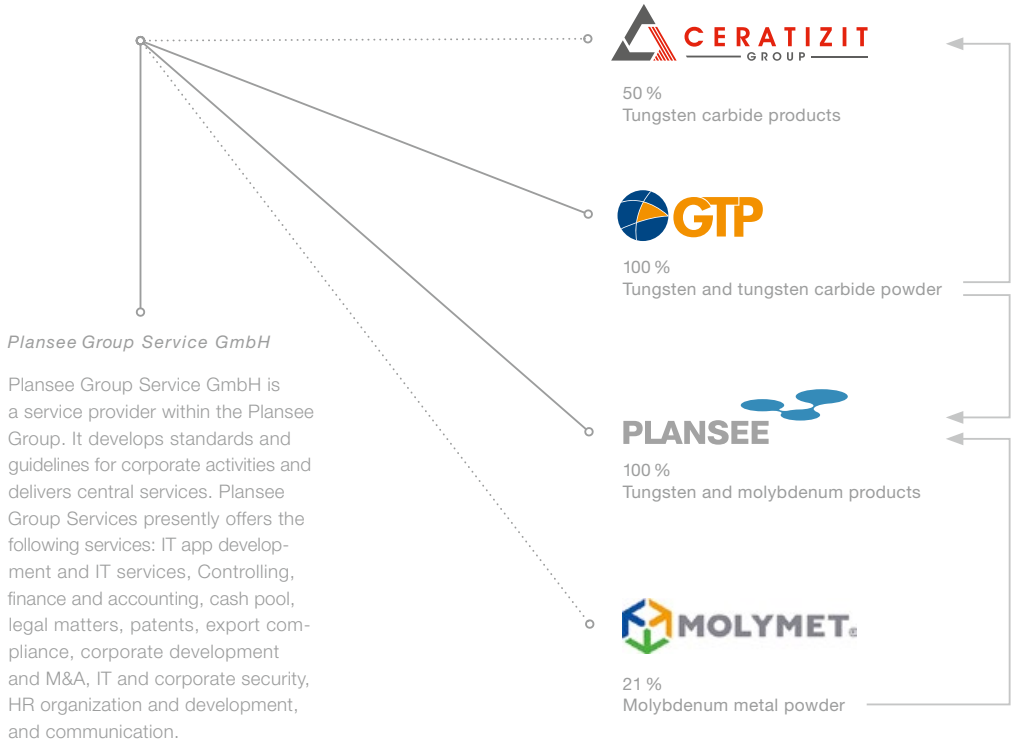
CERATIZIT GROUP

50 %
Tungsten carbide products

GTP

100 %
Tungsten and tungsten carbide powder

Plansee Group Service GmbH

Plansee Group Service GmbH is a service provider within the Plansee Group. It develops standards and guidelines for corporate activities and delivers central services. Plansee Group Services presently offers the following services: IT app development and IT services, Controlling, finance and accounting, cash pool, legal matters, patents, export compliance, corporate development and M&A, IT and corporate security, HR organization and development, and communication.

PLANSEE

100 %
Tungsten and molybdenum products

MOLYMET

21 %
Molybdenum metal powder